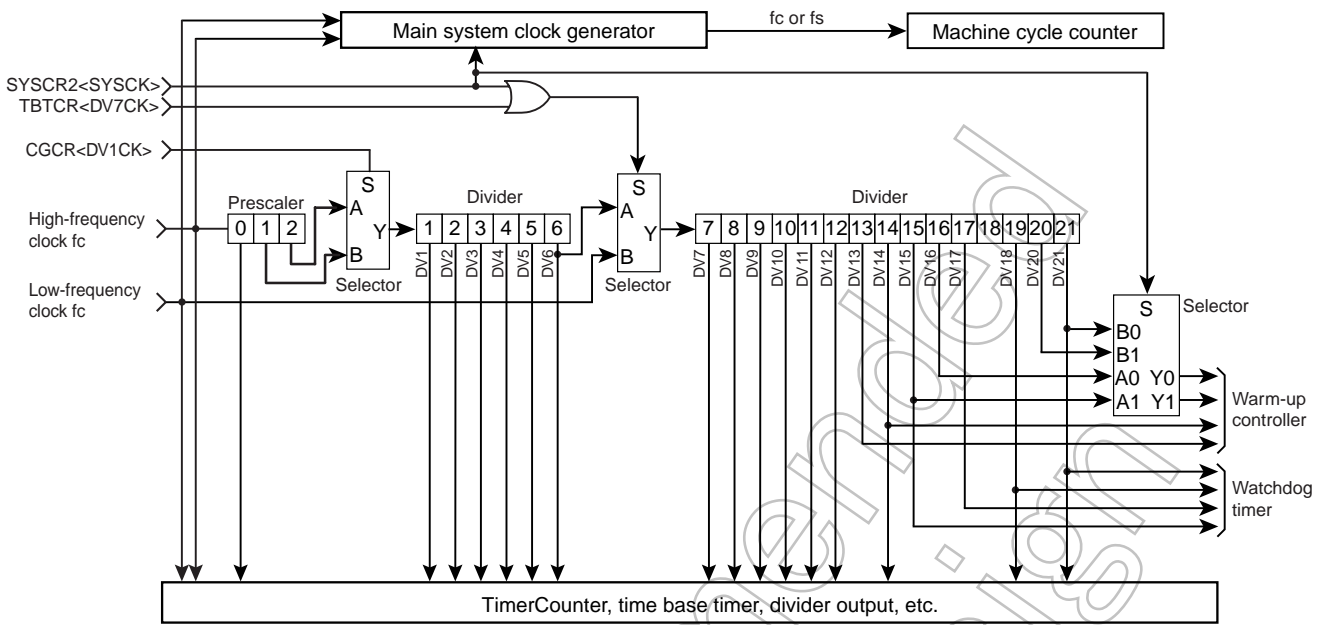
Main system clock generator

fc or fs

Machine cycle counter

SYSCR2<SYSCK>

TBTCR<DV7CK>

CGCR<DV1CK>

High-frequency clock fc

Low-frequency clock fc

Prescaler

0 1 2

S
A
Y
B

Selector

Divider

1 2 3 4 5 6

DV1 DV2 DV3 DV4 DV5 DV6

S
A
Y
B

Selector

Divider

7 8 9 10 11 12 13 14 15 16 17 18 19 20 21

DV7 DV8 DV9 DV10 DV11 DV12 DV13 DV14 DV15 DV16 DV17 DV18 DV20 DV21

S
B0
B1
A0 Y0
A1 Y1

Selector

Warm-up controller

Watchdog timer

TimerCounter, time base timer, divider output, etc.